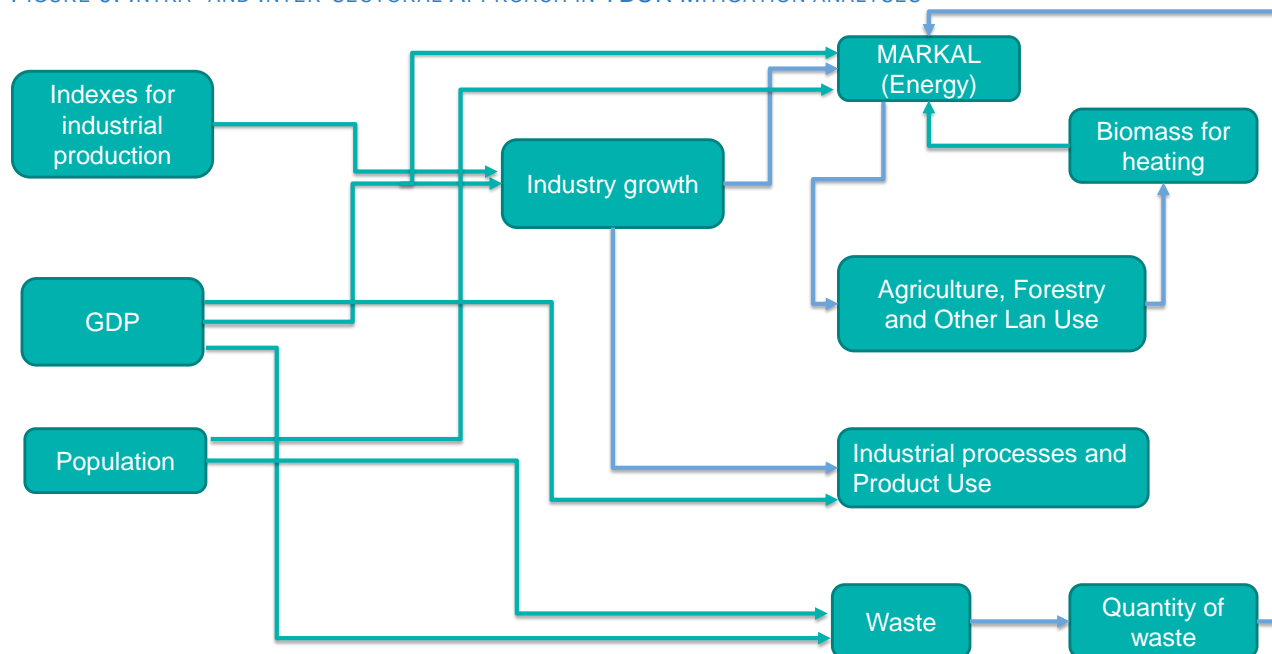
FIGURE 5: INTRA- AND INTER-SECTORAL APPROACH IN TBUR MITIGATION ANALYSES

MARKAL (Energy)

Indexes for industrial production

Industry growth

Biomass for heating

Agriculture, Forestry and Other Lan Use

GDP

Population

Industrial processes and Product Use

Waste

Quantity of waste